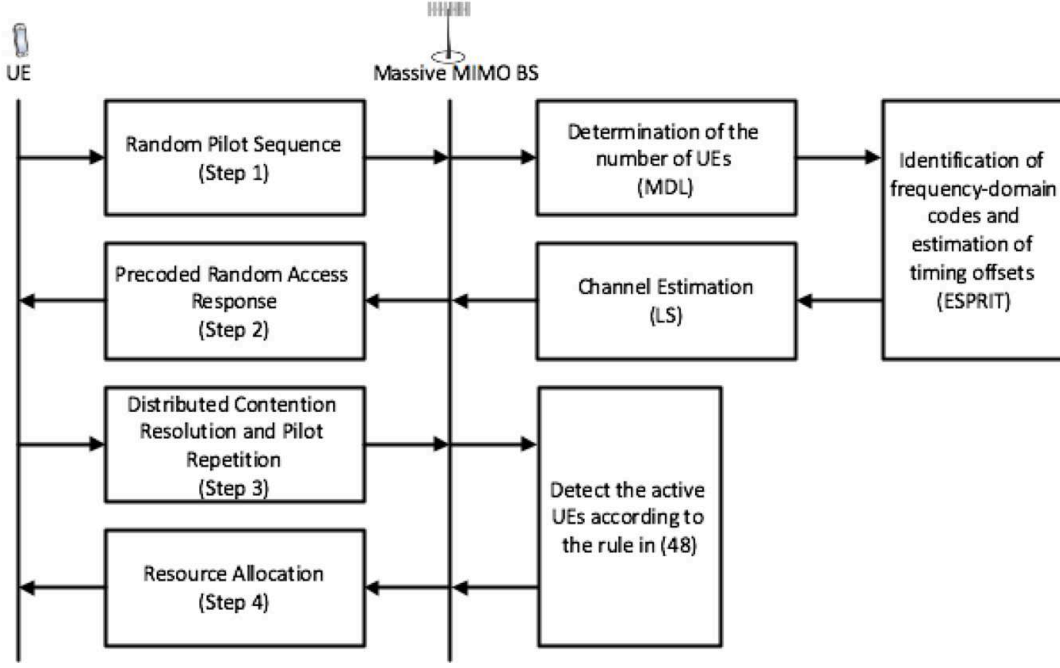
UE

Massive MIMO BS

Random Pilot Sequence
(Step 1)

Determination of the number of UEs
(MDL)

Identification of frequency-domain codes and estimation of timing offsets
(ESPRIT)

Precoded Random Access Response
(Step 2)

Channel Estimation
(LS)

Distributed Contention Resolution and Pilot Repetition
(Step 3)

Detect the active UEs according to the rule in (48)

Resource Allocation
(Step 4)